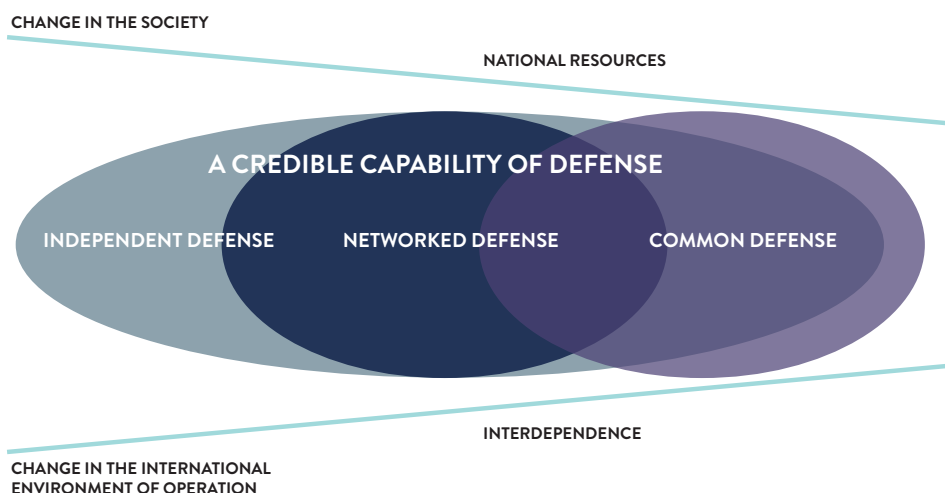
CHANGE IN THE SOCIETY

NATIONAL RESOURCES

A CREDIBLE CAPABILITY OF DEFENSE

INDEPENDENT DEFENSE

NETWORKED DEFENSE

COMMON DEFENSE

INTERDEPENDENCE

CHANGE IN THE INTERNATIONAL ENVIRONMENT OF OPERATION